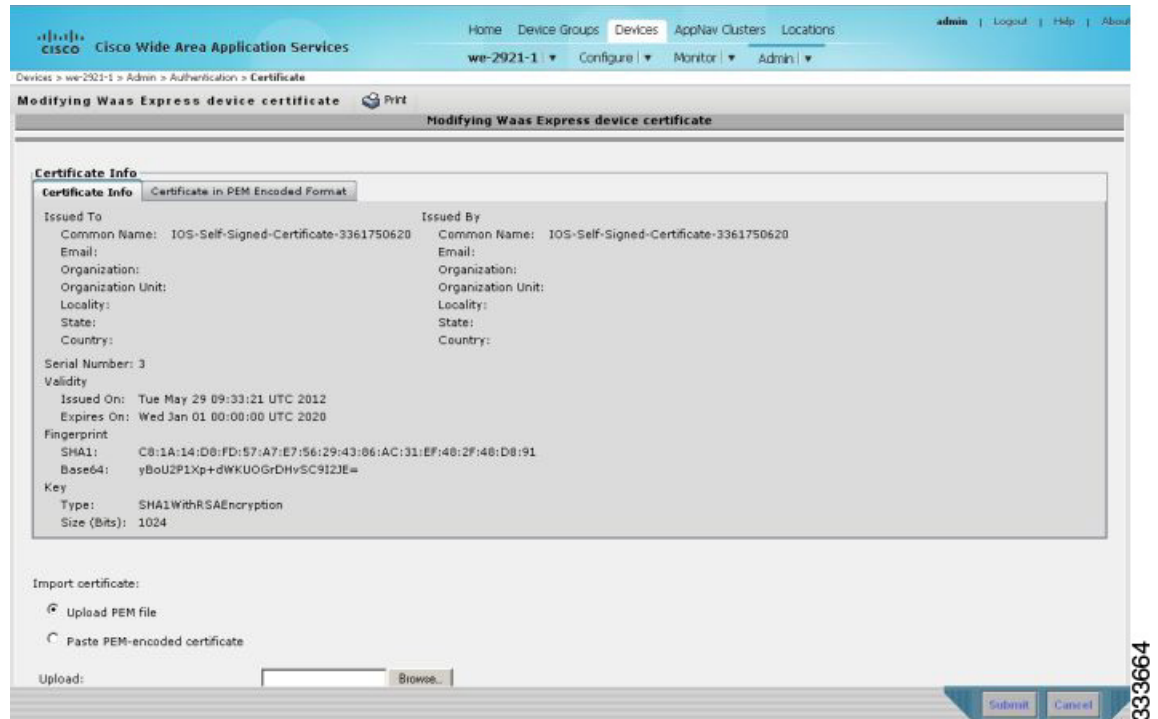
cisco Cisco Wide Area Application Services

Home | Device Groups | Devices | AppNav Clusters | Locations

admin | Logout | Help | About

we-2921-1 | ▾ Configure | ▾ Monitor | ▾ Admin | ▾

Devices > we-2921-1 > Admin > Authentication > Certificate

Modifying Waas Express device certificate Print

Modifying Waas Express device certificate

Certificate Info

Certificate Info | Certificate in PEM Encoded Format

Issued To
Common Name: IOS-Self-Signed-Certificate-3361750620
Email:
Organization:
Organization Unit:
Locality:
State:
Country:

Issued By
Common Name: IOS-Self-Signed-Certificate-3361750620
Email:
Organization:
Organization Unit:
Locality:
State:
Country:

Serial Number: 3
Validity
Issued On: Tue May 29 09:33:21 UTC 2012
Expires On: Wed Jan 01 00:00:00 UTC 2020
Fingerprint
SHA1: C8:1A:14:D8:FD:57:A7:E7:56:29:43:86:AC:31:EF:48:2F:48:D8:91
Base64: yBoU2P1Xp+dWKUOGrDHvSC9I2JE=
Key
Type: SHA1WithRSAEncryption
Size (Bits): 1024

Import certificate:

Upload PEM file

Paste PEM-encoded certificate

Upload: Browse...

Submit Cancel

333664